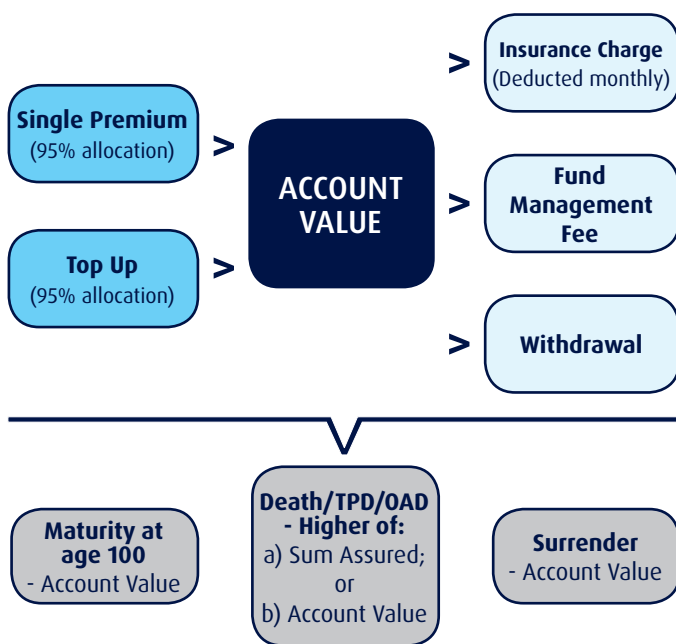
Single Premium
(95% allocation)

>

Top Up
(95% allocation)

>

ACCOUNT VALUE

>

Insurance Charge
(Deducted monthly)

>

Fund Management Fee

>

Withdrawal

Maturity at age 100
- Account Value

Death/TPD/OAD
- Higher of:
a) Sum Assured;
or
b) Account Value

Surrender
- Account Value